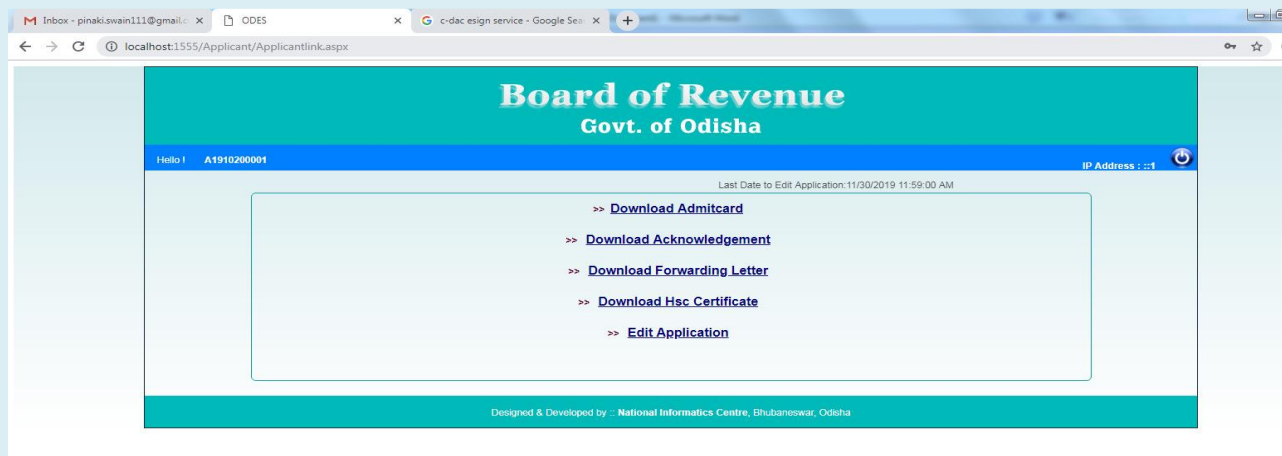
Inbox - pinaki.swain111@gmail.c ×
ODES ×
c-dac esign service - Google Sea ×
+

localhost:1555/Applicant/Applicantlink.aspx

Board of Revenue
Govt. of Odisha

Hello ! A1910200001

IP Address : ::1

Last Date to Edit Application:11/30/2019 11:59:00 AM

>> Download Admitcard

>> Download Acknowledgement

>> Download Forwarding Letter

>> Download Hsc Certificate

>> Edit Application

Designed & Developed by :: National Informatics Centre, Bhubaneswar, Odisha